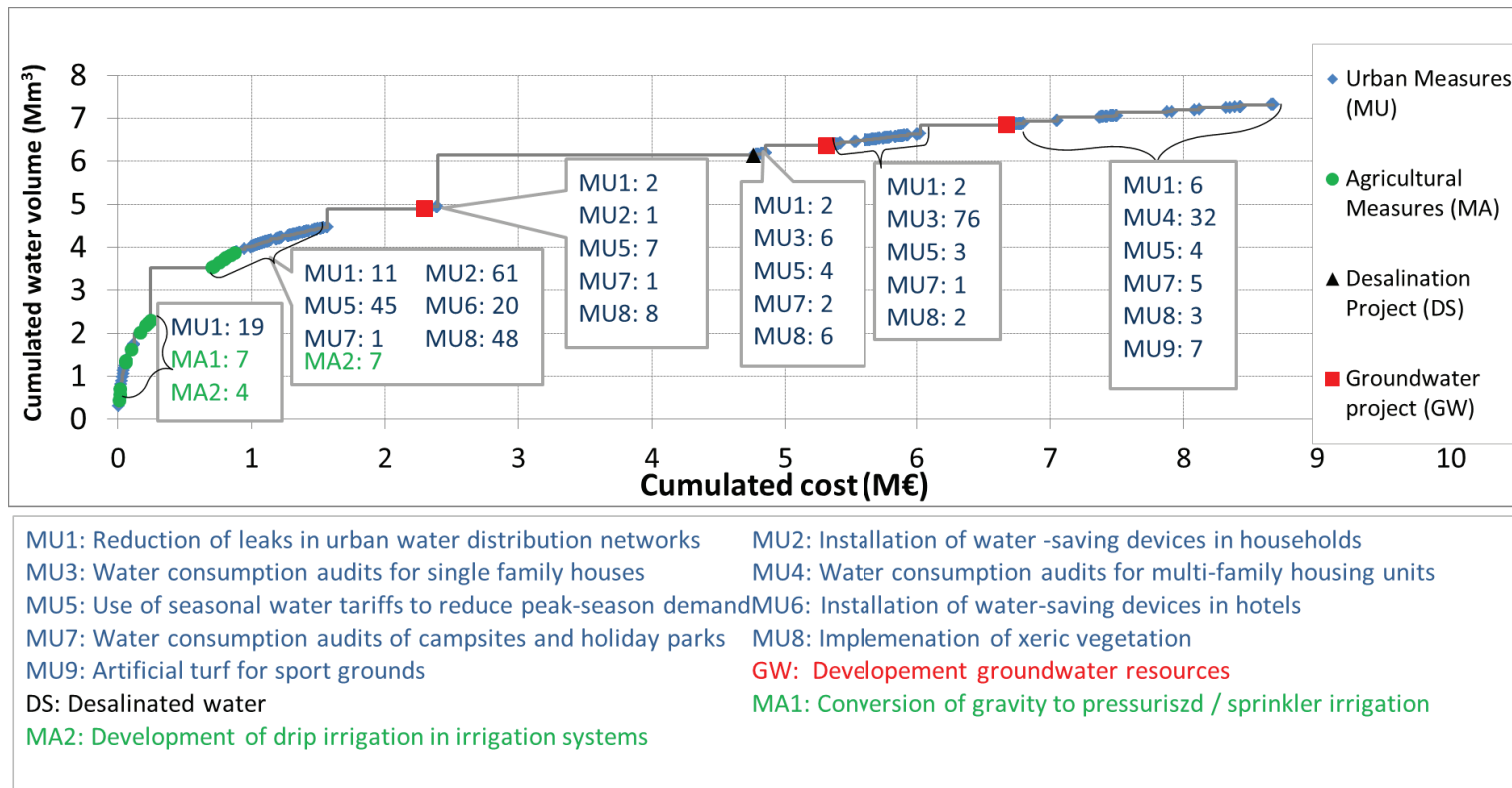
Cumulated water volume (Mm$^3$)

8
7
6
5
4
3
2
1
0

0 1 2 3 4 5 6 7 8 9 10

Cumulated cost (M€)

MU1: 19
MA1: 7
MA2: 4

MU1: 11
MU2: 61
MU5: 45
MU6: 20
MU7: 1
MU8: 48
MA2: 7

MU1: 2
MU2: 1
MU5: 7
MU7: 1
MU8: 8

MU1: 2
MU3: 6
MU5: 4
MU7: 2
MU8: 6

MU1: 2
MU3: 76
MU5: 3
MU7: 1
MU8: 2

MU1: 6
MU4: 32
MU5: 4
MU7: 5
MU8: 3
MU9: 7

Urban Measures (MU)
Agricultural Measures (MA)
Desalination Project (DS)
Groundwater project (GW)

MU1: Reduction of leaks in urban water distribution networks
MU3: Water consumption audits for single family houses
MU5: Use of seasonal water tariffs to reduce peak-season demand
MU7: Water consumption audits of campsites and holiday parks
MU9: Artificial turf for sport grounds
DS: Desalinated water
MA2: Development of drip irrigation in irrigation systems

MU2: Installation of water -saving devices in households
MU4: Water consumption audits for multi-family housing units
MU6: Installation of water-saving devices in hotels
MU8: Implemenation of xeric vegetation
GW: Developement groundwater resources
MA1: Conversion of gravity to pressuriszd / sprinkler irrigation